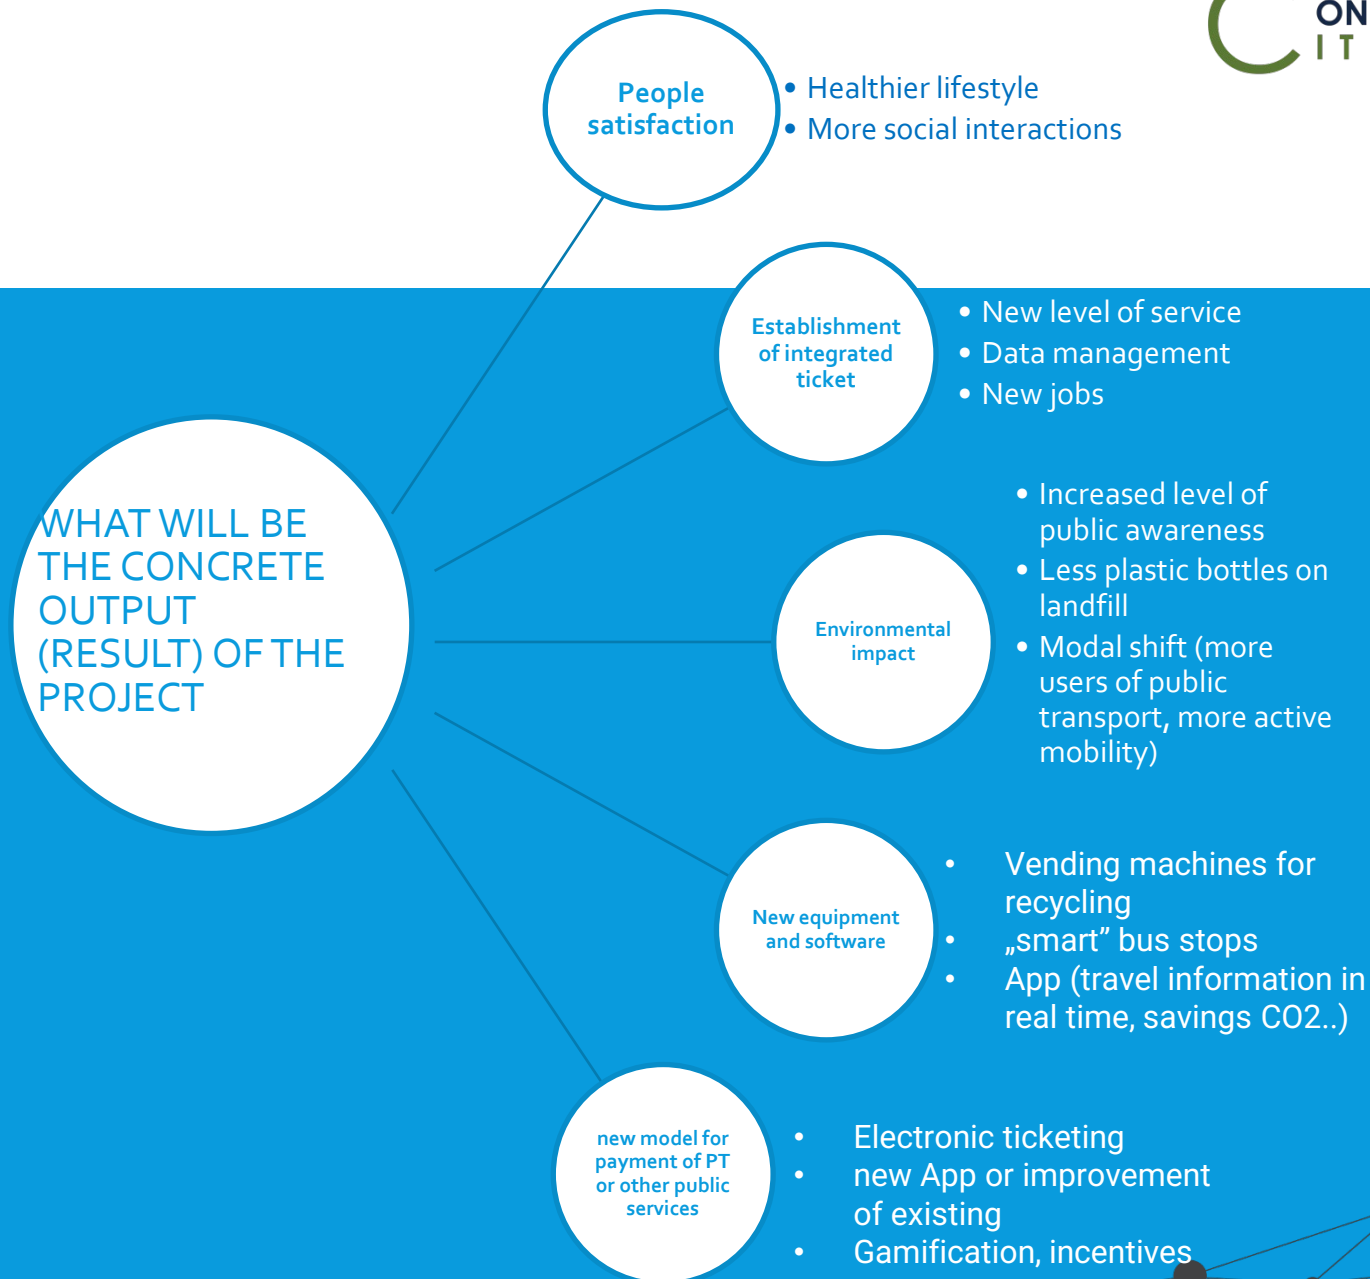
ON
IT

People satisfaction

• Healthier lifestyle
• More social interactions

Establishment of integrated ticket

• New level of service
• Data management
• New jobs

WHAT WILL BE THE CONCRETE OUTPUT (RESULT) OF THE PROJECT

Environmental impact

• Increased level of public awareness
• Less plastic bottles on landfill
• Modal shift (more users of public transport, more active mobility)

New equipment and software

• Vending machines for recycling
• „smart" bus stops
• App (travel information in real time, savings CO2..)

new model for payment of PT or other public services

• Electronic ticketing
• new App or improvement of existing
• Gamification, incentives